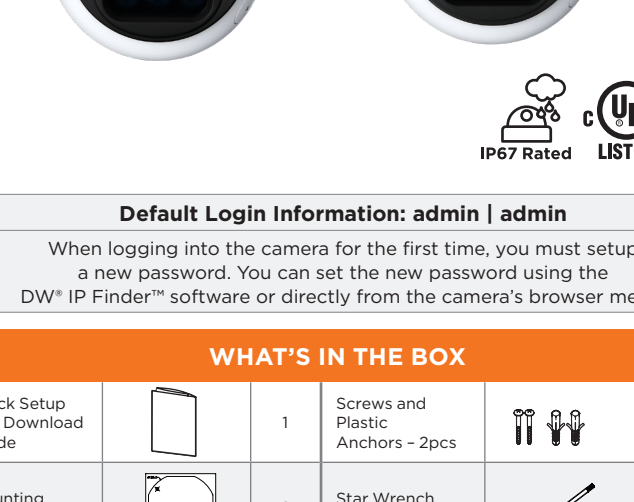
IP67 Rated

c UL LIST

Default Login Information: admin | admin

When logging into the camera for the first time, you must setup a new password. You can set the new password using the DW® IP Finder™ software or directly from the camera's browser me

WHAT'S IN THE BOX

| ck Setup Download de | | 1 | Screws and Plastic Anchors – 2pcs | |
|---|---|---|---|---|
| unting | | | Star Wrench | |